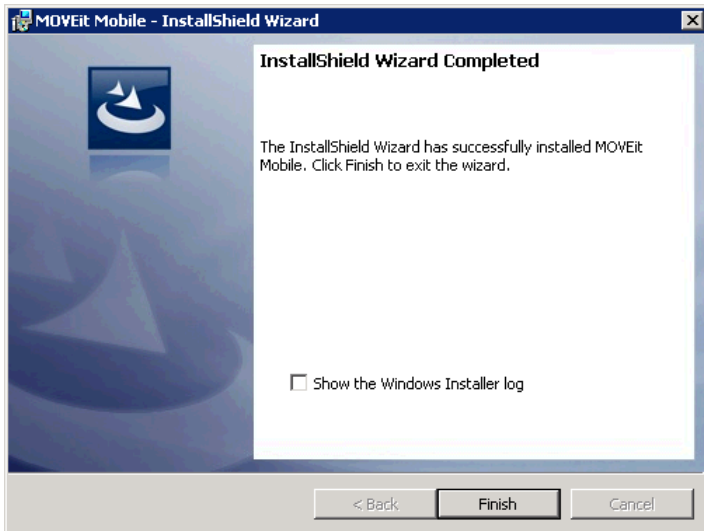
MOVEit Mobile - InstallShield Wizard

InstallShield Wizard Completed

The InstallShield Wizard has successfully installed MOVEit Mobile. Click Finish to exit the wizard.

Show the Windows Installer log

< Back
Finish
Cancel